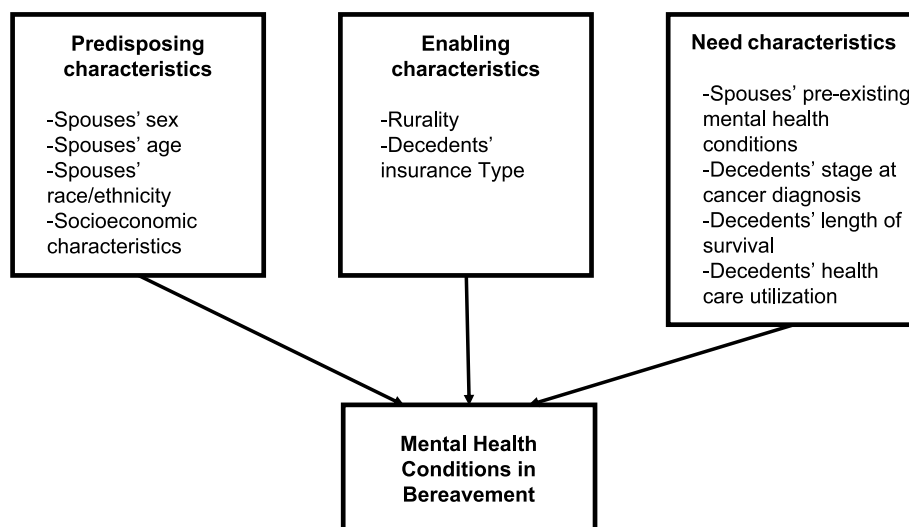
Predisposing characteristics

-Spouses' sex
-Spouses' age
-Spouses' race/ethnicity
-Socioeconomic characteristics

Enabling characteristics

-Rurality
-Decedents' insurance Type

Need characteristics

-Spouses' pre-existing mental health conditions
-Decedents' stage at cancer diagnosis
-Decedents' length of survival
-Decedents' health care utilization

Mental Health Conditions in Bereavement